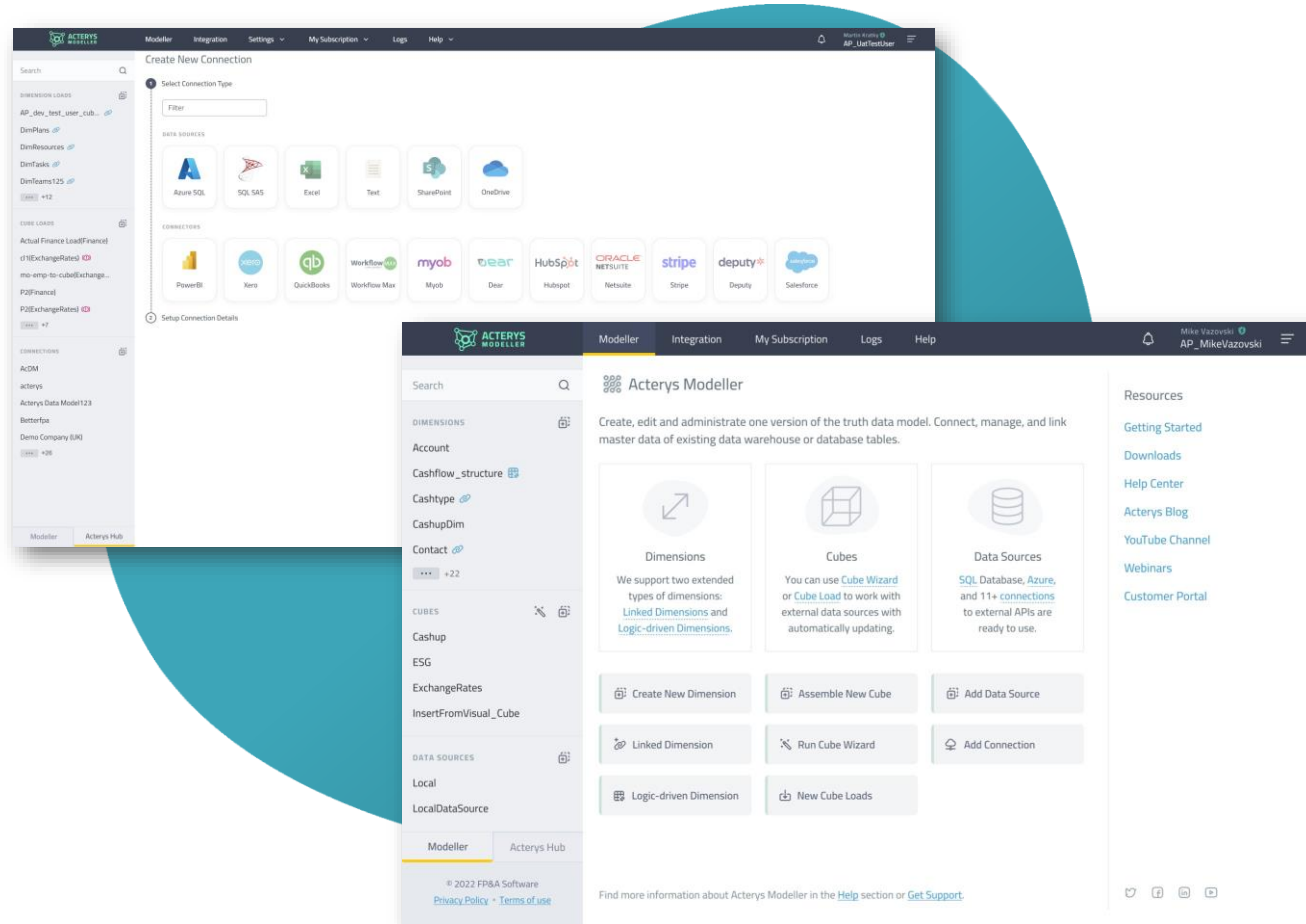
ACTERYS MODELLER

Modeller Integration Settings My Subscription Logs Help

Martin Krátký
AP_UatTestUser

Search

DIMENSION LOADS
AP_dev_test_user_cub...
DimPlans
DimResources
DimTasks
DimTeams125
+12

CUBE LOADS
Actual Finance Load(Finance)
cl1(ExchangeRates)
mo-emp-to-cube(Exchange...
P2(Finance)
P2(ExchangeRates)
+7

CONNECTIONS
AcDM
acterys
Acterys Data Model123
Betterfpa
Demo Company (UK)
+26

Modeller Acterys Hub

Create New Connection

1 Select Connection Type

Filter

DATA SOURCES
Azure SQL
SQL SAS
Excel
Text
SharePoint
OneDrive

CONNECTORS
PowerBI
Xero
QuickBooks
Workflow Max
Myob
Dear
Hubspot
Netsuite
Stripe
Deputy
Salesforce

2 Setup Connection Details

ACTERYS MODELLER

Modeller Integration My Subscription Logs Help

Mike Vazovski
AP_MikeVazovski

Search

DIMENSIONS
Account
Cashflow_structure
Cashtype
CashupDim
Contact
+22

CUBES
Cashup
ESG
ExchangeRates
InsertFromVisual_Cube

DATA SOURCES
Local
LocalDataSource

Modeller Acterys Hub

© 2022 FP&A Software
Privacy Policy • Terms of use

Acterys Modeller

Create, edit and administrate one version of the truth data model. Connect, manage, and link master data of existing data warehouse or database tables.

Dimensions
We support two extended types of dimensions: Linked Dimensions and Logic-driven Dimensions.

Cubes
You can use Cube Wizard or Cube Load to work with external data sources with automatically updating.

Data Sources
SQL Database, Azure, and 11+ connections to external APIs are ready to use.

Create New Dimension
Assemble New Cube
Add Data Source
Linked Dimension
Run Cube Wizard
Add Connection
Logic-driven Dimension
New Cube Loads

Find more information about Acterys Modeller in the Help section or Get Support.

Resources
Getting Started
Downloads
Help Center
Acterys Blog
YouTube Channel
Webinars
Customer Portal